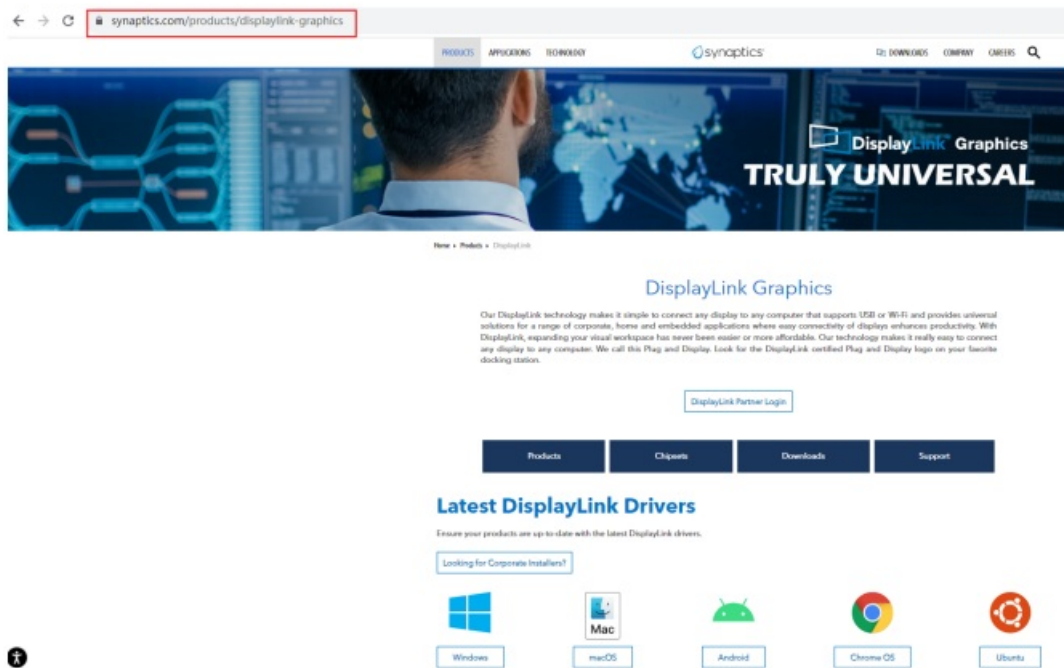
synaptics.com/products/displaylink-graphics

PRODUCTS APPLICATIONS TECHNOLOGY synaptics DOWNLOADS COMPANY CAREERS

DisplayLink Graphics
TRULY UNIVERSAL

Home › Products › DisplayLink

DisplayLink Graphics

Our DisplayLink technology makes it simple to connect any display to any computer that supports USB or Wi-Fi and provides universal solutions for a range of corporate, home and embedded applications where easy connectivity of displays enhances productivity. With DisplayLink, expanding your visual workspace has never been easier or more affordable. Our technology makes it really easy to connect any display to any computer. We call this Plug and Display. Look for the DisplayLink certified Plug and Display logo on your favorite docking station.

DisplayLink Partner Login

Products Chipsets Downloads Support

Latest DisplayLink Drivers

Ensure your products are up-to-date with the latest DisplayLink drivers.

Looking for Corporate Installers?

Mac

Windows macOS Android Chrome OS Ubuntu